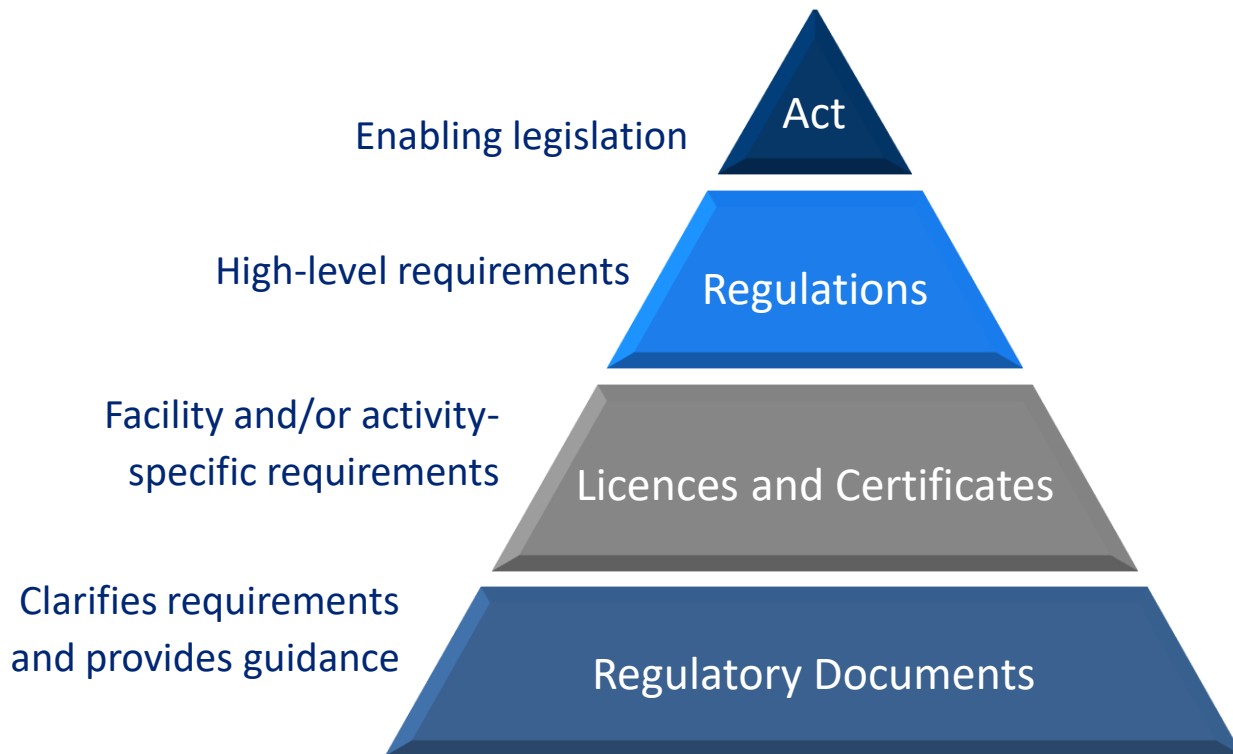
Enabling legislation

Act

High-level requirements

Regulations

Facility and/or activity-specific requirements

Licences and Certificates

Clarifies requirements and provides guidance

Regulatory Documents